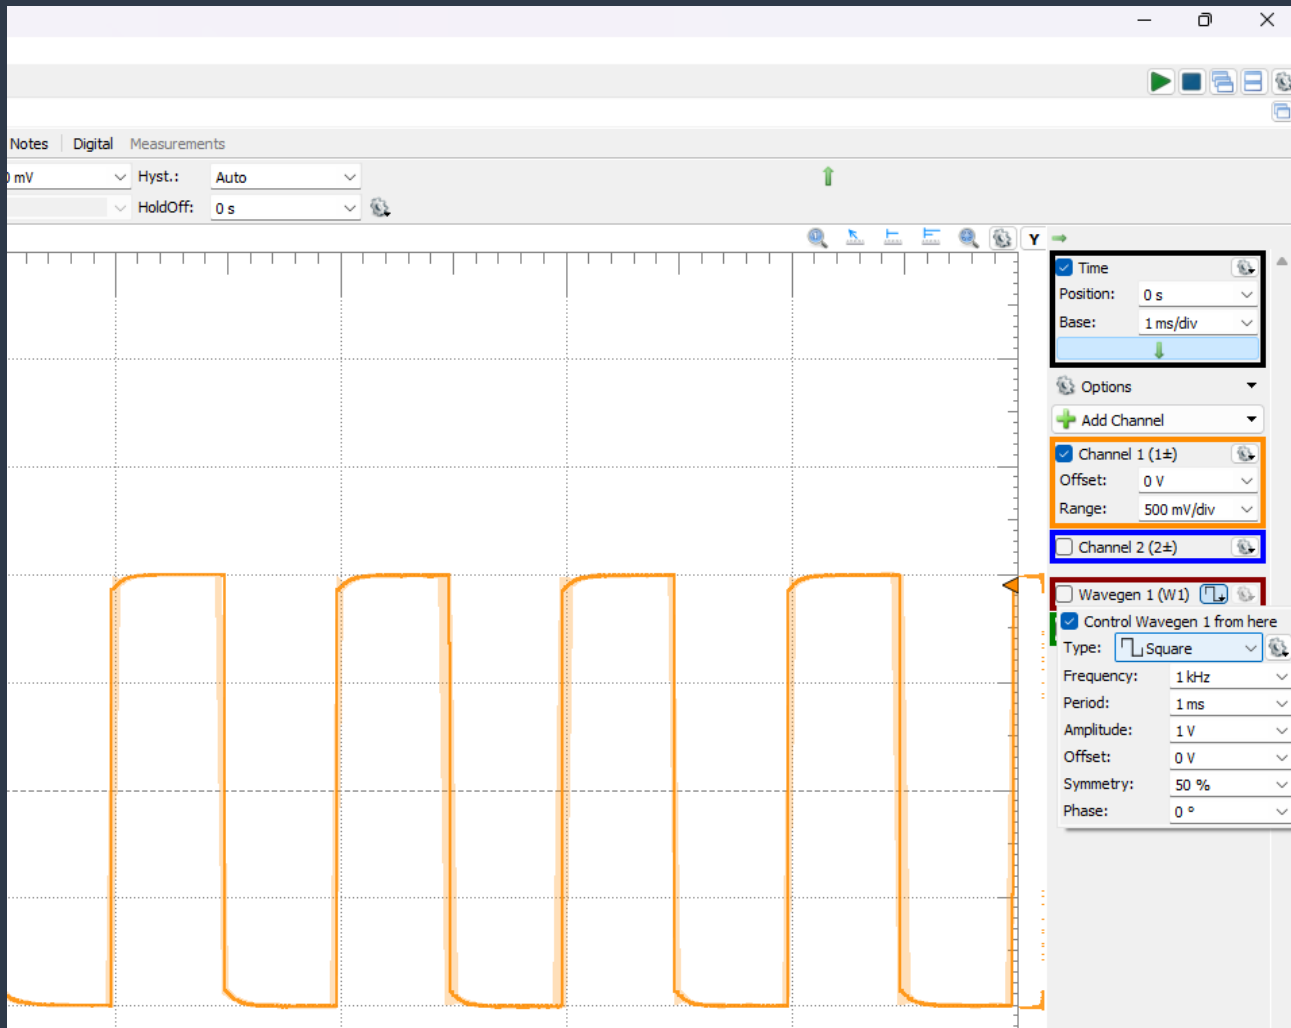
Notes
Digital
Measurements
) mV
Hyst.:
Auto
HoldOff:
0 s
Y
Time
Position:
0 s
Base:
1 ms/div
Options
Add Channel
Channel 1 (1±)
Offset:
0 V
Range:
500 mV/div
Channel 2 (2±)
Wavegen 1 (W1)
Control Wavegen 1 from here
Type:
Square
Frequency:
1 kHz
Period:
1 ms
Amplitude:
1 V
Offset:
0 V
Symmetry:
50 %
Phase:
0 °